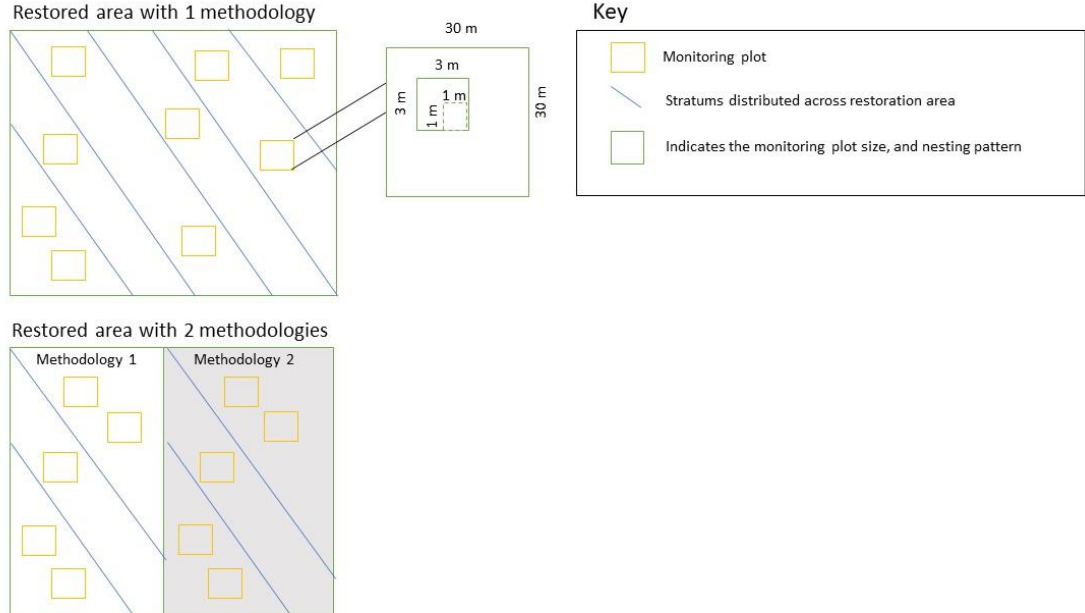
Restored area with 1 methodology

30 m

3 m

1 m

3 m

1 m

30 m

Key

Monitoring plot

Stratums distributed across restoration area

Indicates the monitoring plot size, and nesting pattern

Restored area with 2 methodologies

Methodology 1

Methodology 2